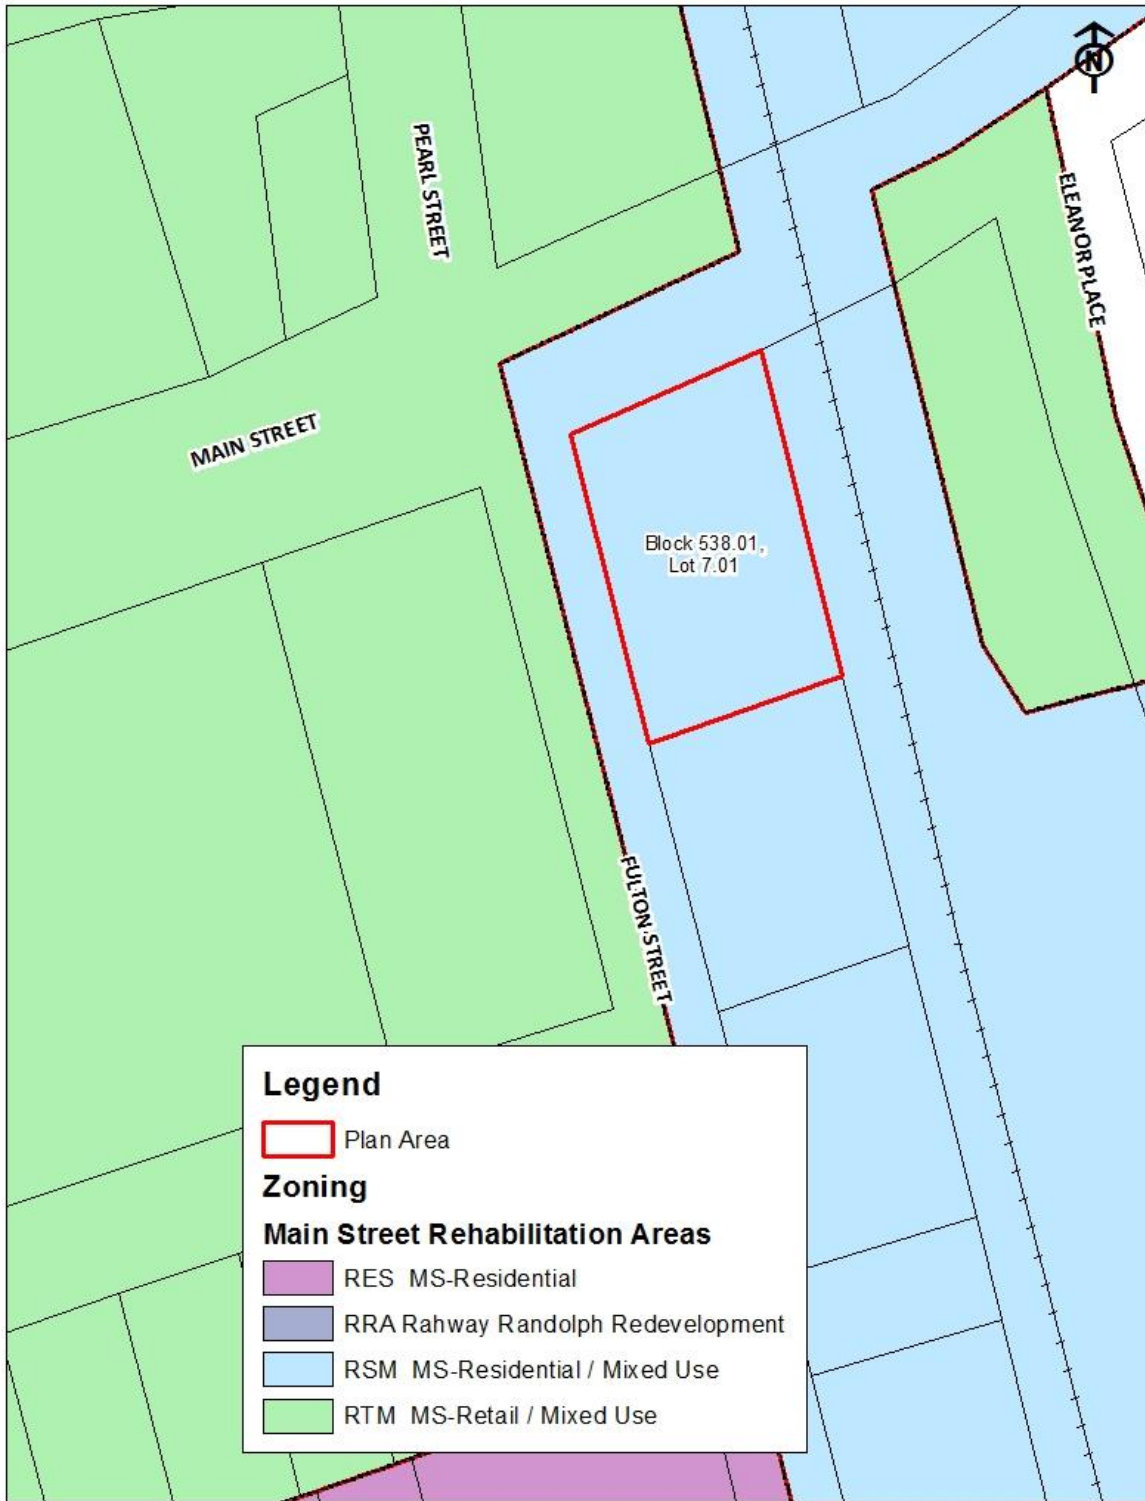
N

PEARL STREET

ELEANOR PLACE

MAIN STREET

Block 538.01, Lot 7.01

FULTON STREET

Legend

Plan Area

Zoning

Main Street Rehabilitation Areas

RES MS-Residential

RRA Rahway Randolph Redevelopment

RSM MS-Residential / Mixed Use

RTM MS-Retail / Mixed Use